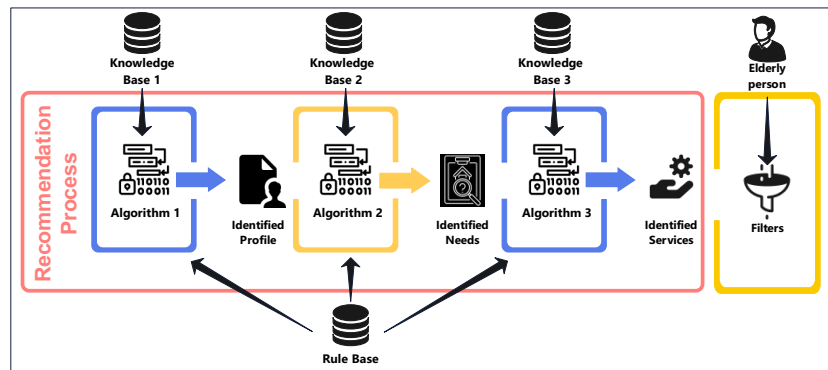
Knowledge Base 1

Knowledge Base 2

Knowledge Base 3

Elderly person

Recommendation Process

110110
00011

Algorithm 1

Identified Profile

110110
00011

Algorithm 2

Identified Needs

110110
00011

Algorithm 3

Identified Services

Filters

Rule Base